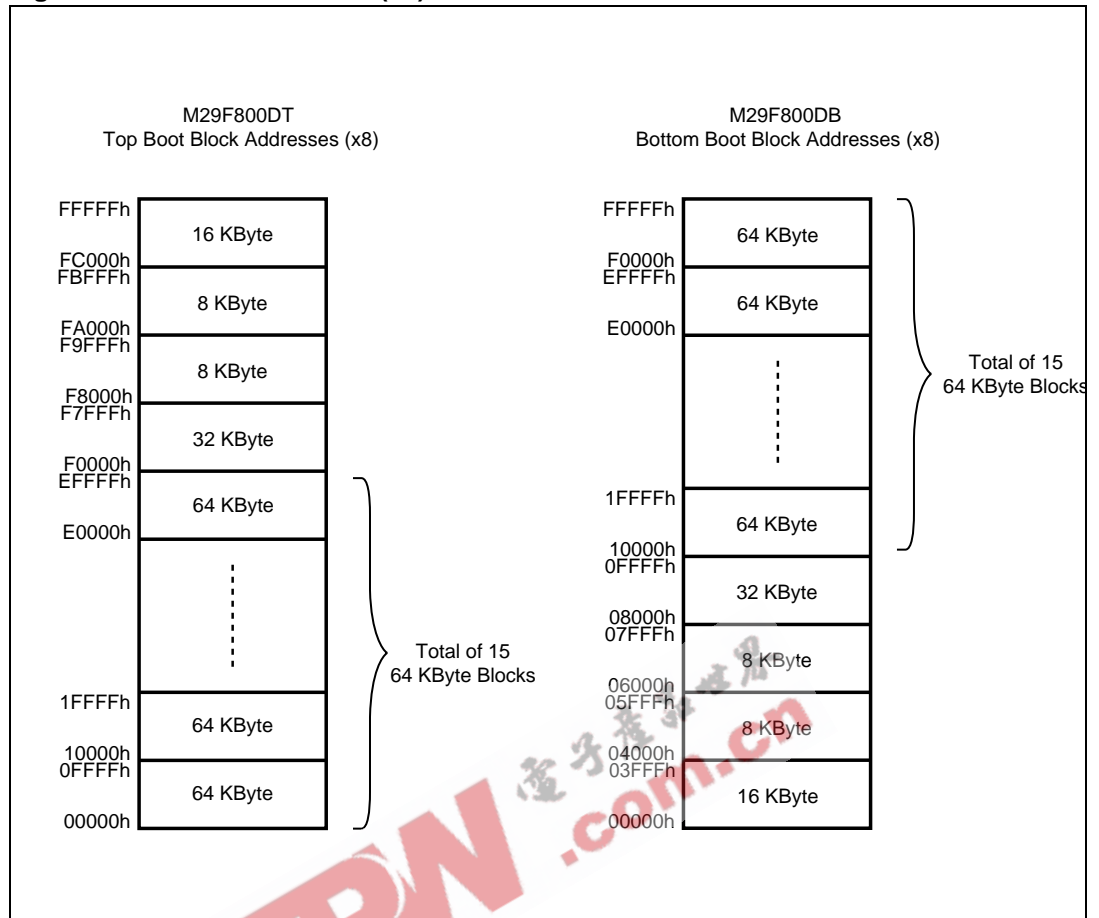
M29F800DT
Top Boot Block Addresses (x8)

FFFFFh
16 KByte
FC000h
FBFFFh
8 KByte
FA000h
F9FFFh
8 KByte
F8000h
F7FFFh
32 KByte
F0000h
EFFFFh
64 KByte
E0000h
1FFFFh
64 KByte
10000h
0FFFFh
64 KByte
00000h

Total of 15
64 KByte Blocks

M29F800DB
Bottom Boot Block Addresses (x8)

FFFFFh
64 KByte
F0000h
EFFFFh
64 KByte
E0000h
1FFFFh
64 KByte
10000h
0FFFFh
32 KByte
08000h
07FFFh
8 KByte
06000h
05FFFh
8 KByte
04000h
03FFFh
16 KByte
00000h

Total of 15
64 KByte Blocks

电子产品世界
.com.cn